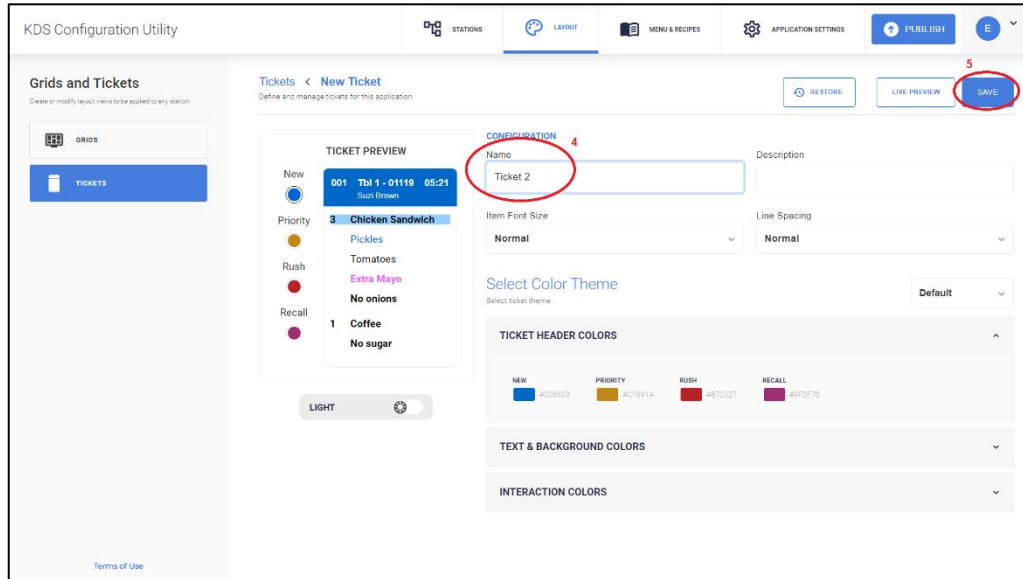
KDS Configuration Utility

STATIONS LAYOUT MENU & RECIPES APPLICATION SETTINGS PUBLISH E

Grids and Tickets
Create or modify layout views to be applied to any station.

GRIDS

TICKETS

Tickets < New Ticket
Define and manage tickets for this application.

RESTORE LIVE PREVIEW 5 SAVE

TICKET PREVIEW

New

Priority

Rush

Recall

001 Tbl 1 - 01119 05:21
Suzi Brown

3 Chicken Sandwich
Pickles
Tomatoes
Extra Mayo
No onions

1 Coffee
No sugar

LIGHT

CONFIGURATION 4
Name
Ticket 2

Description

Item Font Size
Normal

Line Spacing
Normal

Select Color Theme
Select ticket theme

Default

TICKET HEADER COLORS

NEW #0068C8
PRIORITY #C1891A
RUSH #B72327
RECALL #9F2F70

TEXT & BACKGROUND COLORS

INTERACTION COLORS

Terms of Use